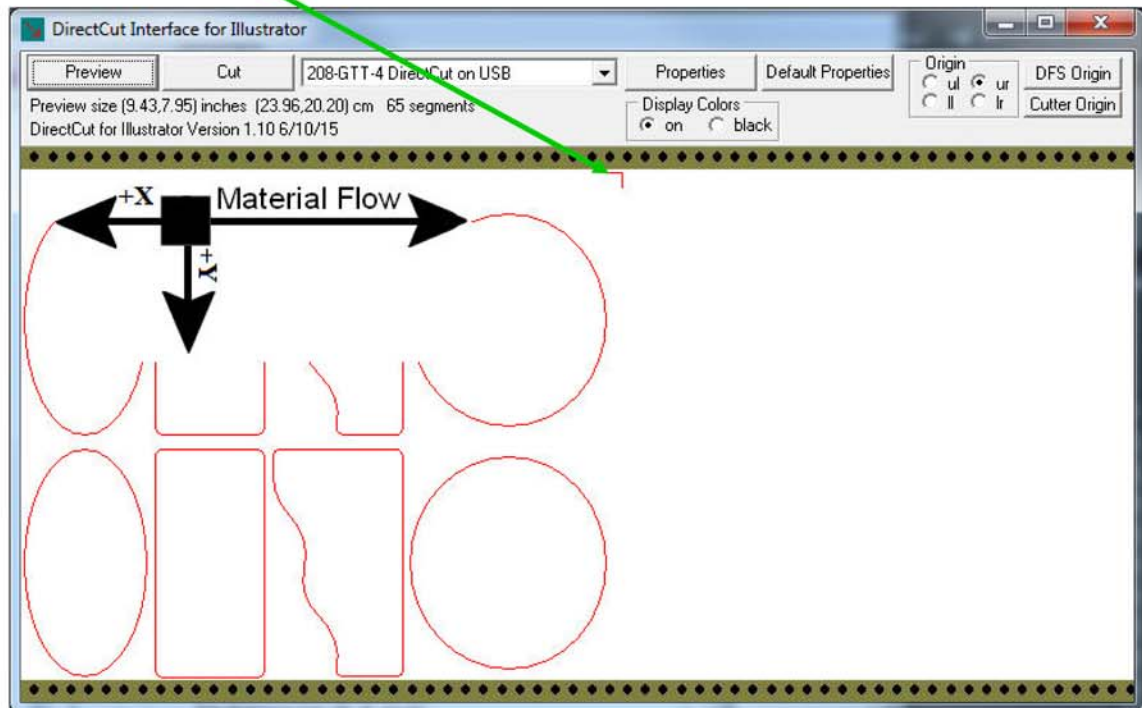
DirectCut Interface for Illustrator

Preview Cut 208-GTT-4 DirectCut on USB Properties Default Properties

Origin
ul ur
ll lr

DFS Origin
Cutter Origin

Preview size (9.43,7.95) inches (23.96,20.20) cm 65 segments
DirectCut for Illustrator Version 1.10 6/10/15

Display Colors
on black

+X Material Flow

+Y